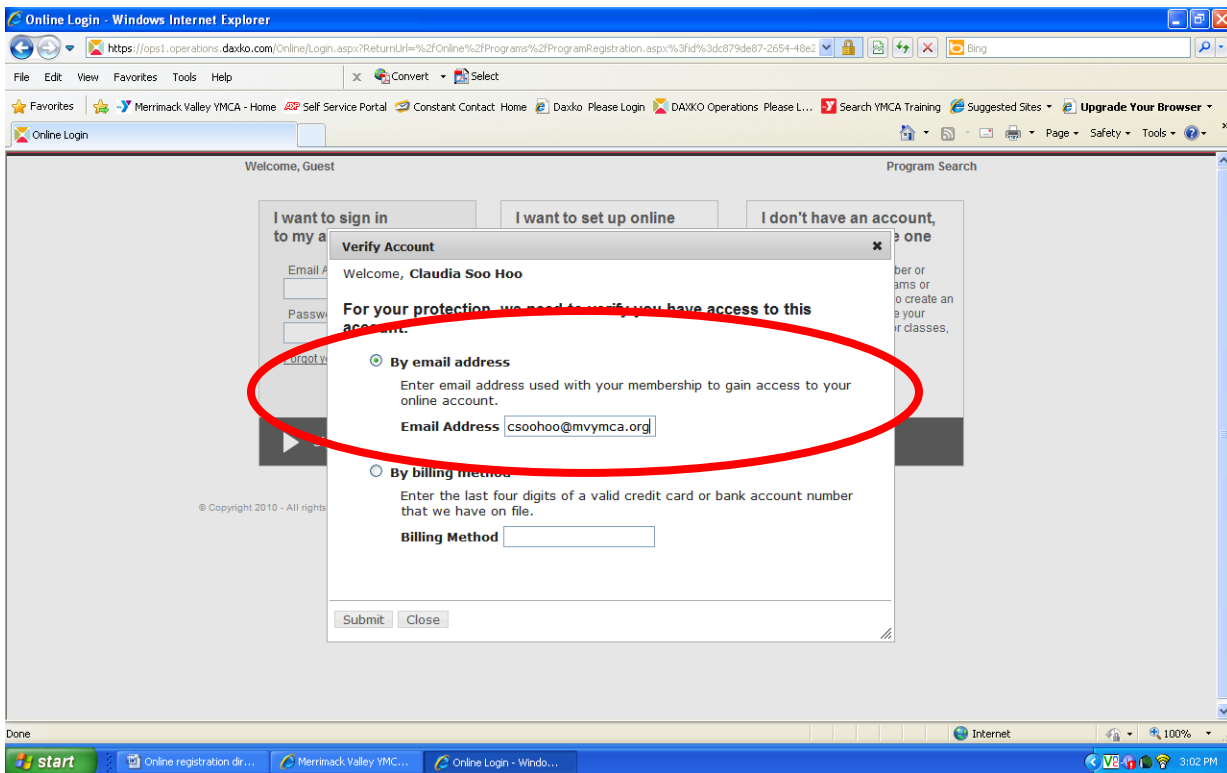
Online Login - Windows Internet Explorer

https://ops1.operations.daxko.com/Online/Login.aspx?ReturnUrl=%2fOnline%2fPrograms%2fProgramRegistration.aspx%3fid%3dc879de87-2654-48e2

Bing

File Edit View Favorites Tools Help

Convert Select

Favorites Merrimack Valley YMCA - Home Self Service Portal Constant Contact Home Daxko Please Login DAXKO Operations Please L... Search YMCA Training Suggested Sites Upgrade Your Browser

Online Login

Page Safety Tools

Welcome, Guest

Program Search

I want to sign in to my a

Email A

Passw

Forgot y

I want to set up online

I don't have an account, e one

ber or ams or o create an e your r classes,

© Copyright 2010 - All rights

Verify Account

Welcome, Claudia Soo Hoo

For your protection, we need to verify you have access to this account.

By email address

Enter email address used with your membership to gain access to your online account.

Email Address csoohoo@mvymca.org

By billing method

Enter the last four digits of a valid credit card or bank account number that we have on file.

Billing Method

Submit Close

Done

Internet

100%

start

Online registration dir...

Merrimack Valley YMC...

Online Login - Windo...

3:02 PM